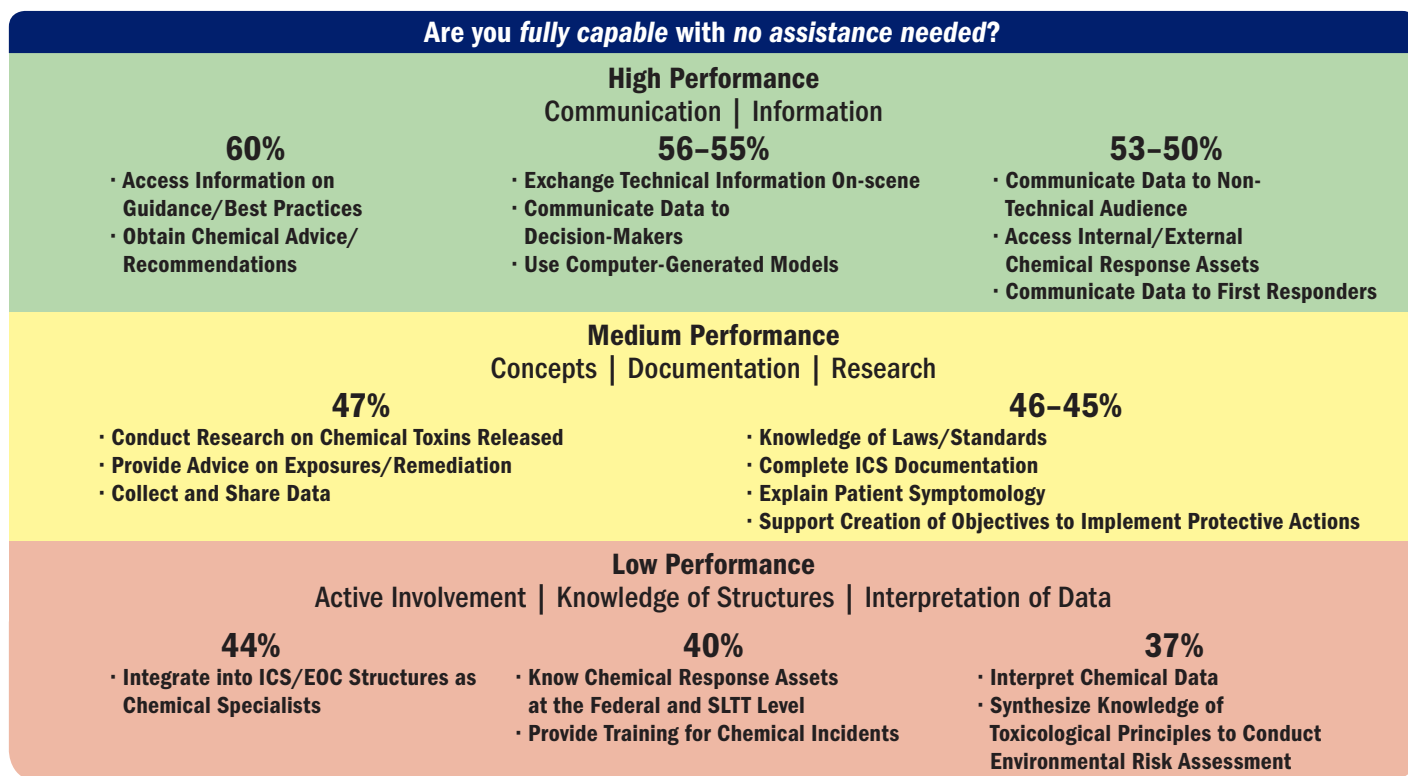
Are you fully capable with no assistance needed?

High Performance
Communication | Information

60%
· Access Information on Guidance/Best Practices
· Obtain Chemical Advice/ Recommendations

56–55%
· Exchange Technical Information On-scene
· Communicate Data to Decision-Makers
· Use Computer-Generated Models

53–50%
· Communicate Data to Non-Technical Audience
· Access Internal/External Chemical Response Assets
· Communicate Data to First Responders

Medium Performance
Concepts | Documentation | Research

47%
· Conduct Research on Chemical Toxins Released
· Provide Advice on Exposures/Remediation
· Collect and Share Data

46–45%
· Knowledge of Laws/Standards
· Complete ICS Documentation
· Explain Patient Symptomology
· Support Creation of Objectives to Implement Protective Actions

Low Performance
Active Involvement | Knowledge of Structures | Interpretation of Data

44%
· Integrate into ICS/EOC Structures as Chemical Specialists

40%
· Know Chemical Response Assets at the Federal and SLTT Level
· Provide Training for Chemical Incidents

37%
· Interpret Chemical Data
· Synthesize Knowledge of Toxicological Principles to Conduct Environmental Risk Assessment